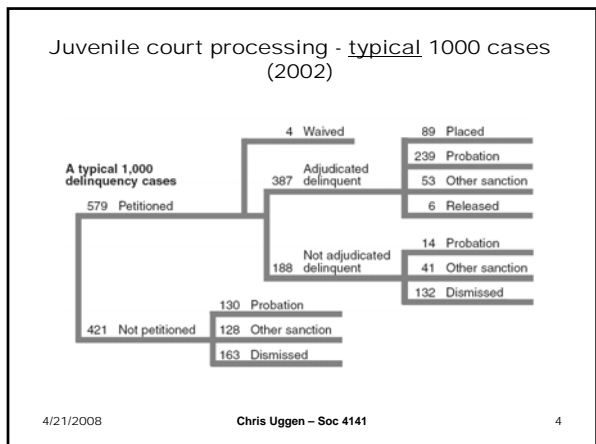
Juvenile court processing - typical 1000 cases (2002)

A typical 1,000 delinquency cases

579 Petitioned

4 Waived

387 Adjudicated delinquent

89 Placed

239 Probation

53 Other sanction

6 Released

188 Not adjudicated delinquent

14 Probation

41 Other sanction

132 Dismissed

421 Not petitioned

130 Probation

128 Other sanction

163 Dismissed

4/21/2008 Chris Uggen – Soc 4141 4